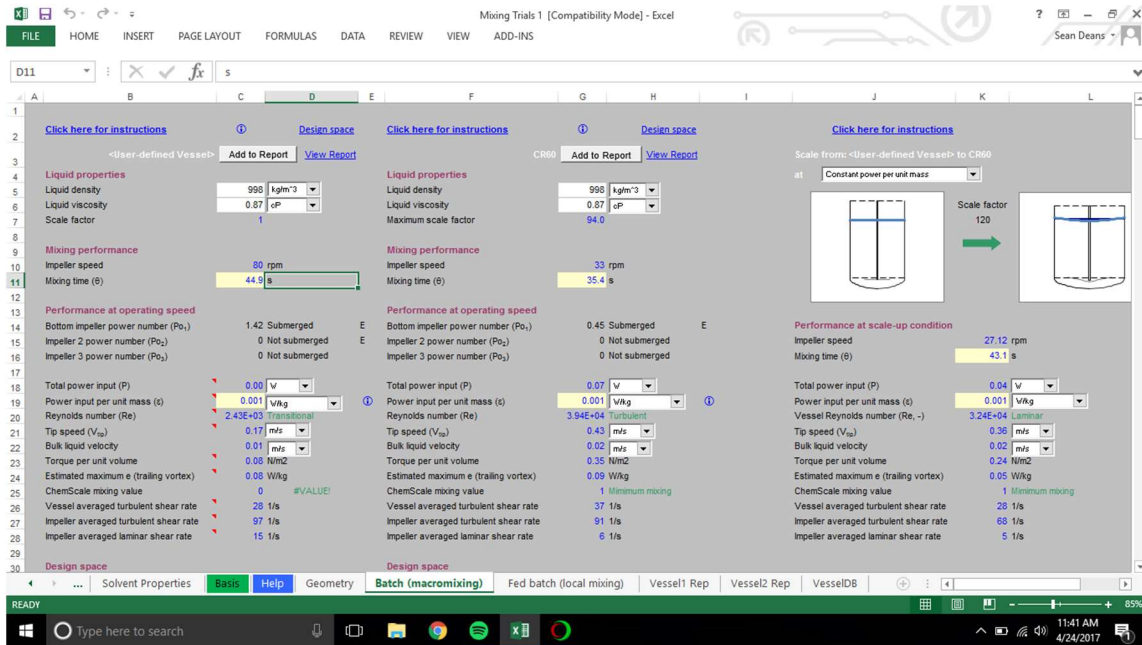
Mixing Trials 1 [Compatibility Mode] - Excel

FILE HOME INSERT PAGE LAYOUT FORMULAS DATA REVIEW VIEW ADD-INS

Sean Deans

D11 s

| | A | B | C | D | E | F | G | H | I | J | K | L |
|---|---|---|---|---|---|---|---|---|---|---|---|---|
| 2 | | Click here for instructions | ⓘ | Design space | | Click here for instructions | ⓘ | Design space | | Click here for instructions | | |
| 3 | | <User-defined Vessel> | Add to Report | View Report | | | CR60 Add to Report | View Report | | Scale from: <User-defined Vessel> to CR60 | | |
| 4 | | Liquid properties | | | | Liquid properties | | | | at Constant power per unit mass | | |
| 5 | | Liquid density | 998 | kg/m^3 | | Liquid density | 998 | kg/m^3 | | | | |
| 6 | | Liquid viscosity | 0.87 | cP | | Liquid viscosity | 0.87 | cP | | | Scale factor | |
| 7 | | Scale factor | 1 | | | Maximum scale factor | 94.0 | | | | 120 | |
| 9 | | Mixing performance | | | | Mixing performance | | | | | | |
| 10 | | Impeller speed | 80 | rpm | | Impeller speed | 33 | rpm | | | | |
| 11 | | Mixing time (θ) | 44.9 | s | | Mixing time (θ) | 35.4 | s | | | | |
| 13 | | Performance at operating speed | | | | Performance at operating speed | | | | Performance at scale-up condition | | |
| 14 | | Bottom impeller power number (Po$_1$) | 1.42 | Submerged | E | Bottom impeller power number (Po$_1$) | 0.45 | Submerged | E | | | |
| 15 | | Impeller 2 power number (Po$_2$) | 0 | Not submerged | E | Impeller 2 power number (Po$_2$) | 0 | Not submerged | | Impeller speed | 27.12 | rpm |
| 16 | | Impeller 3 power number (Po$_3$) | 0 | Not submerged | | Impeller 3 power number (Po$_3$) | 0 | Not submerged | | Mixing time (θ) | 43.1 | s |
| 18 | | Total power input (P) | 0.00 | W | | Total power input (P) | 0.07 | W | | Total power input (P) | 0.04 | W |
| 19 | | Power input per unit mass (ε) | 0.001 | W/kg | ⓘ | Power input per unit mass (ε) | 0.001 | W/kg | ⓘ | Power input per unit mass (ε) | 0.001 | W/kg |
| 20 | | Reynolds number (Re) | 2.43E+03 | Transitional | | Reynolds number (Re) | 3.94E+04 | Turbulent | | Vessel Reynolds number (Re, -) | 3.24E+04 | Laminar |
| 21 | | Tip speed (V$_{tip}$) | 0.17 | m/s | | Tip speed (V$_{tip}$) | 0.43 | m/s | | Tip speed (V$_{tip}$) | 0.36 | m/s |
| 22 | | Bulk liquid velocity | 0.01 | m/s | | Bulk liquid velocity | 0.02 | m/s | | Bulk liquid velocity | 0.02 | m/s |
| 23 | | Torque per unit volume | 0.08 | N/m2 | | Torque per unit volume | 0.35 | N/m2 | | Torque per unit volume | 0.24 | N/m2 |
| 24 | | Estimated maximum e (trailing vortex) | 0.08 | W/kg | | Estimated maximum e (trailing vortex) | 0.09 | W/kg | | Estimated maximum e (trailing vortex) | 0.05 | W/kg |
| 25 | | ChemScale mixing value | 0 | #VALUE! | | ChemScale mixing value | 1 | Minimum mixing | | ChemScale mixing value | 1 | Minimum mixing |
| 26 | | Vessel averaged turbulent shear rate | 28 | 1/s | | Vessel averaged turbulent shear rate | 37 | 1/s | | Vessel averaged turbulent shear rate | 28 | 1/s |
| 27 | | Impeller averaged turbulent shear rate | 97 | 1/s | | Impeller averaged turbulent shear rate | 91 | 1/s | | Impeller averaged turbulent shear rate | 68 | 1/s |
| 28 | | Impeller averaged laminar shear rate | 15 | 1/s | | Impeller averaged laminar shear rate | 6 | 1/s | | Impeller averaged laminar shear rate | 5 | 1/s |
| 30 | | Design space | | | | Design space | | | | | | |

... Solvent Properties | Basis | Help | Geometry | Batch (macromixing) | Fed batch (local mixing) | Vessel1 Rep | Vessel2 Rep | VesselDB

READY 85%

Type here to search

11:41 AM 4/24/2017